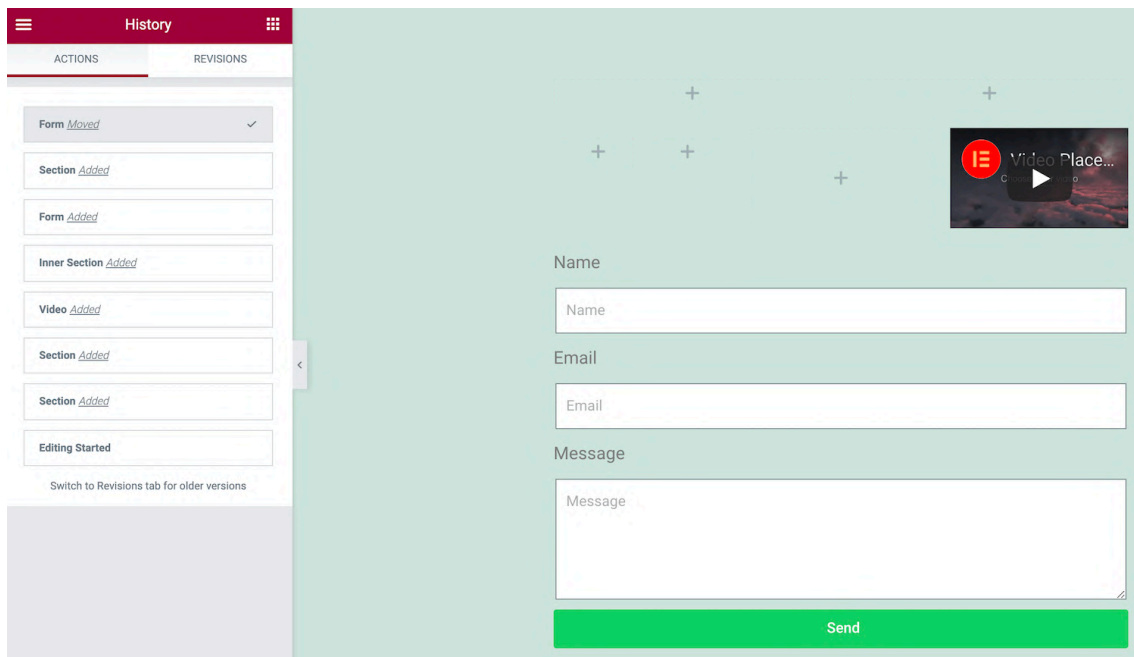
History

ACTIONS REVISIONS

Form *Moved*

Section *Added*

Form *Added*

Inner Section *Added*

Video *Added*

Section *Added*

Section *Added*

Editing Started

Switch to Revisions tab for older versions

+ + + + +

Video Place...

Name

Name

Email

Email

Message

Message

Send